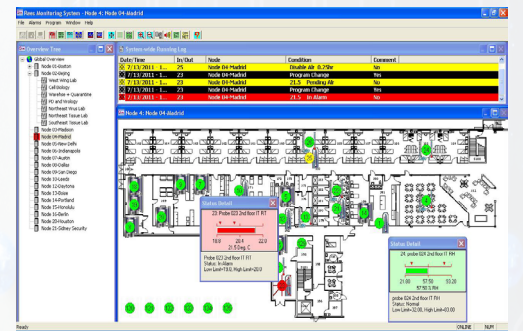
Rees Monitoring System - Node 4: Node 04-Madrid

File Alarms Program Window Help

Overview Tree

Global Overview
Node 01-Boston
Node 02-Beijing
West Wing Lab
Cell Biology
Warehse + Quarantine
FD and Virology
Northeast Virus Lab
Southeast Tissue Lab
Node 03-Madison
Node 04-Madrid
Node 05-New Delhi
Node 06-Indianapolis
Node 07-Austin
Node 08-Dallas
Node 09-San Diego
Node 10-Chicago
Node 11-Leeds
Node 12-Daytona
Node 13-Boise
Node 14-Portland
Node 15-Honolulu
Node 16-Berlin
Node 17-Houston
Node 18-Sydney Security

System-wide Running Log

| Date/Time | In/Out | Node | Condition | Comment |
|---|---|---|---|---|
| 7/13/2011 - 1... | 25 | Node 04-Madrid | Disable Alr -0.25hr | No |
| 7/13/2011 - 1... | 25 | Node 04-Madrid | Program Change | Yes |
| 7/13/2011 - 1... | 24 | Node 04-Madrid | 21.5 Pending Alr | Yes |
| 7/13/2011 - 1... | 23 | Node 04-Madrid | Program Change | Yes |
| 7/13/2011 - 1... | 23 | Node 04-Madrid | In Alarm | Yes |

Node 4: Node 04-Madrid

Status Detail...
23: Probe 023 2nd floor IT RT
18.0 20.4 22.0
21.5 Deg. C
probe 023 2nd floor IT RT
Status: In Alarm
Low Limit=18.0, High Limit=20.0

Status Detail...
24: probe 024 2nd floor IT RH
21.00 57.50 63.00
57.50 % RH
probe 024 2nd floor IT RH
Status: Normal
Low Limit=32.00, High Limit=63.00

Ready ONLINE NUM